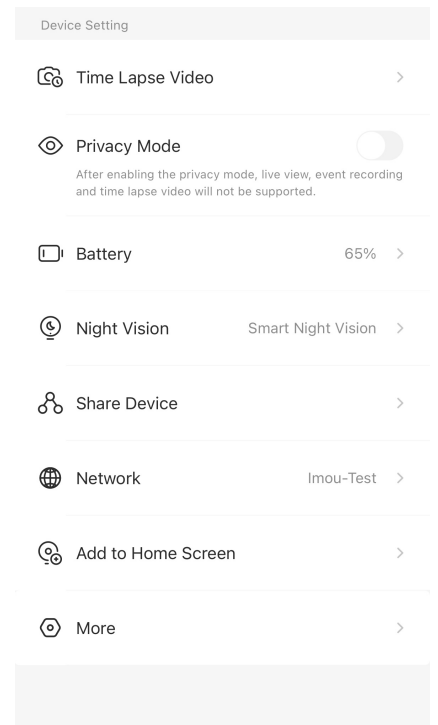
Device Setting

Time Lapse Video >

Privacy Mode

After enabling the privacy mode, live view, event recording and time lapse video will not be supported.

Battery 65% >

Night Vision Smart Night Vision >

Share Device >

Network Imou-Test >

Add to Home Screen >

More >